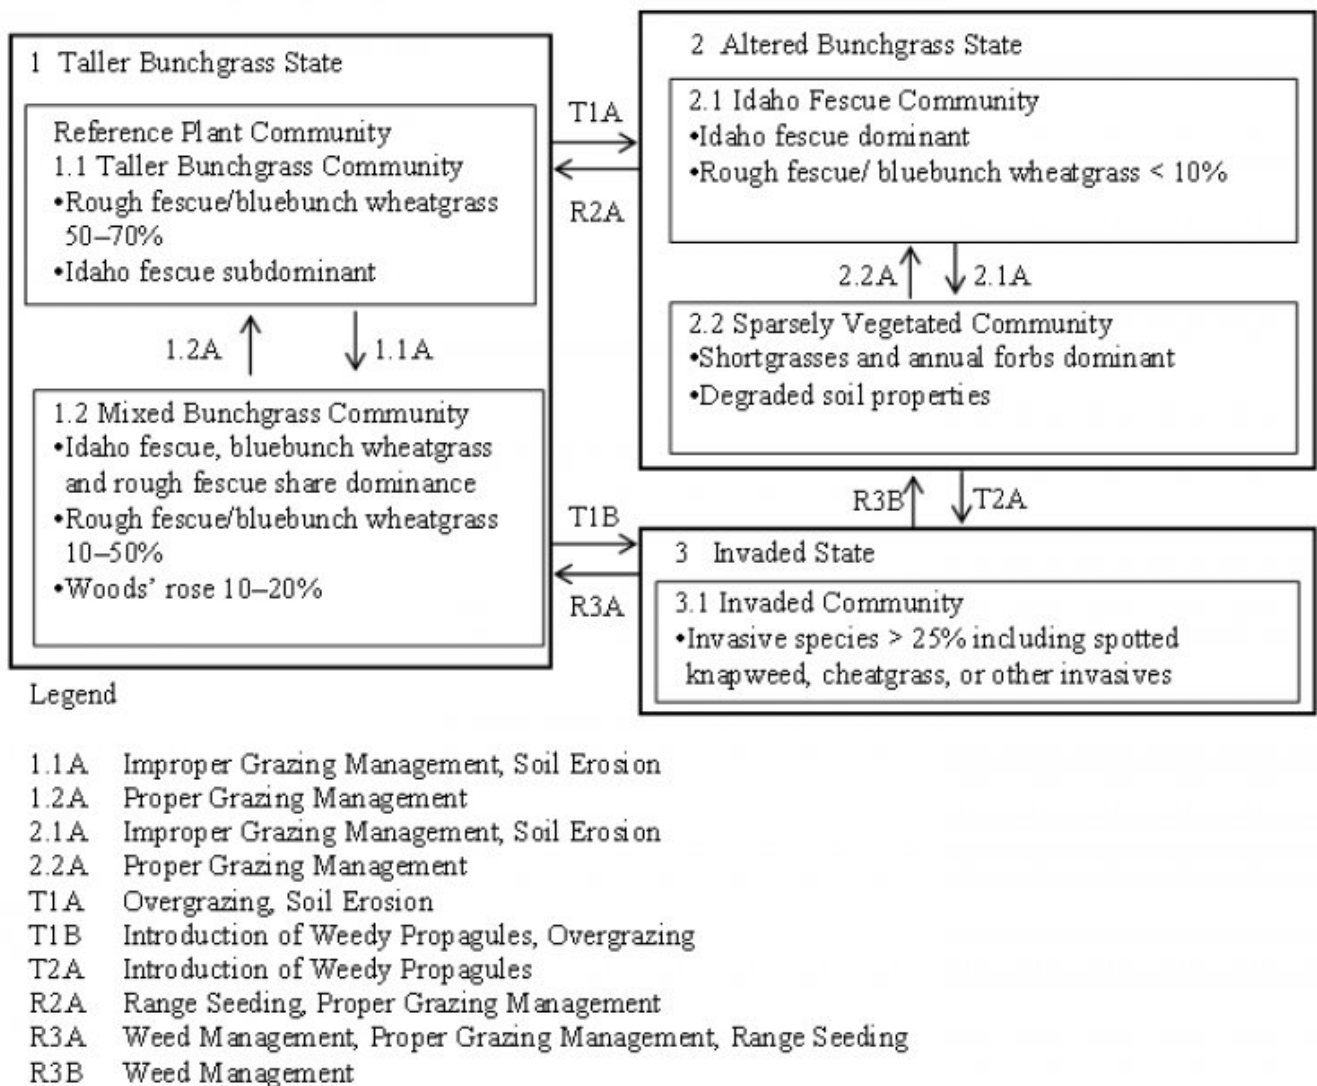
1 Taller Bunchgrass State

Reference Plant Community
1.1 Taller Bunchgrass Community
•Rough fescue/bluebunch wheatgrass 50–70%
•Idaho fescue subdominant

1.2A
1.1A

1.2 Mixed Bunchgrass Community
•Idaho fescue, bluebunch wheatgrass and rough fescue share dominance
•Rough fescue/bluebunch wheatgrass 10–50%
•Woods' rose 10–20%

T1A
R2A

T1B
R3A

2 Altered Bunchgrass State

2.1 Idaho Fescue Community
•Idaho fescue dominant
•Rough fescue/ bluebunch wheatgrass < 10%

2.2A
2.1A

2.2 Sparsely Vegetated Community
•Shortgrasses and annual forbs dominant
•Degraded soil properties

R3B
T2A

3 Invaded State

3.1 Invaded Community
•Invasive species > 25% including spotted knapweed, cheatgrass, or other invasives

Legend

1.1A Improper Grazing Management, Soil Erosion
1.2A Proper Grazing Management
2.1A Improper Grazing Management, Soil Erosion
2.2A Proper Grazing Management
T1A Overgrazing, Soil Erosion
T1B Introduction of Weedy Propagules, Overgrazing
T2A Introduction of Weedy Propagules
R2A Range Seeding, Proper Grazing Management
R3A Weed Management, Proper Grazing Management, Range Seeding
R3B Weed Management